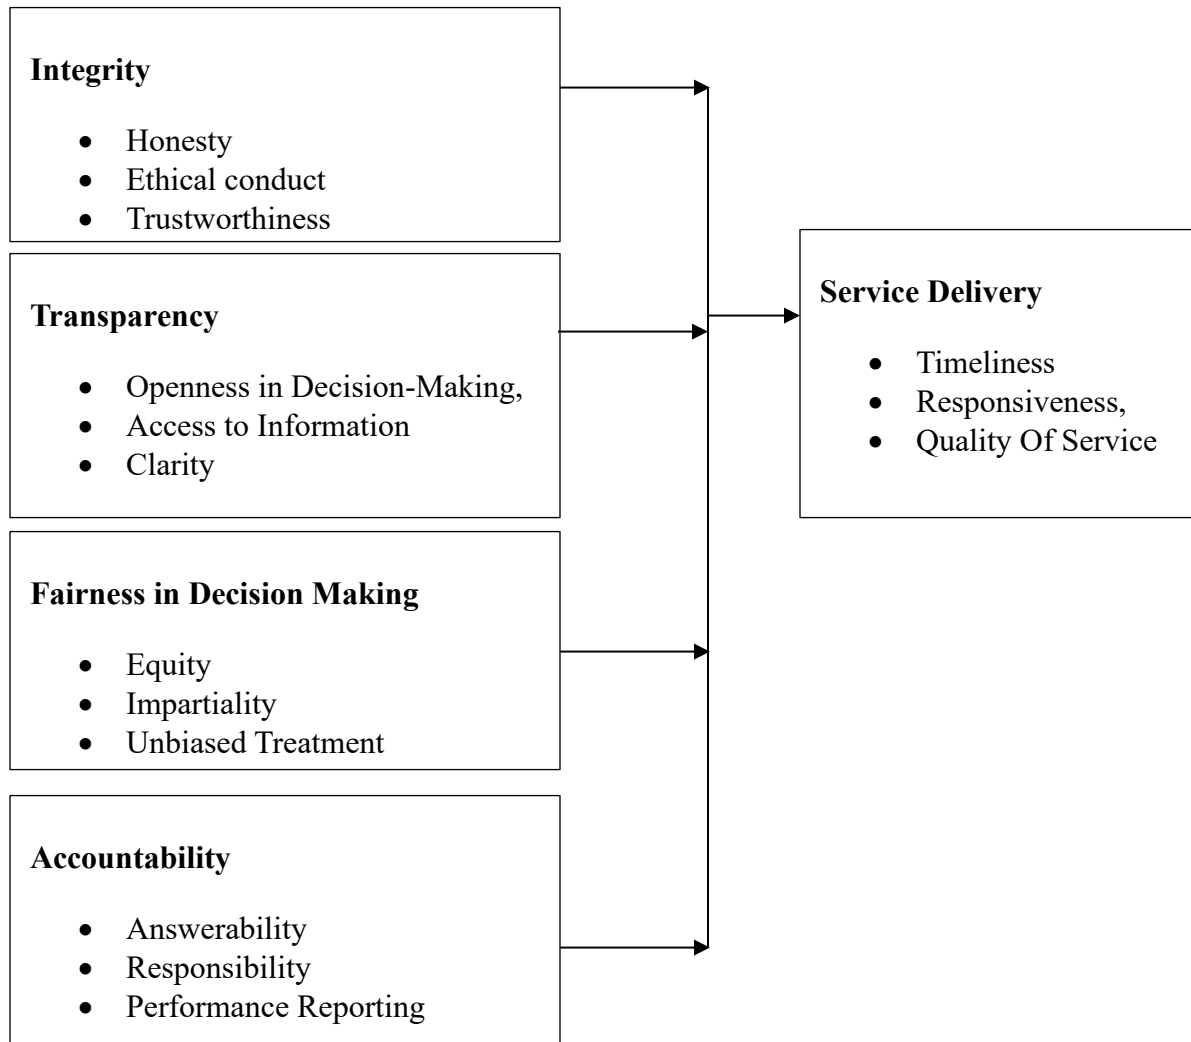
**Integrity**

- Honesty
- Ethical conduct
- Trustworthiness

**Transparency**

- Openness in Decision-Making,
- Access to Information
- Clarity

**Fairness in Decision Making**

- Equity
- Impartiality
- Unbiased Treatment

**Accountability**

- Answerability
- Responsibility
- Performance Reporting

**Service Delivery**

- Timeliness
- Responsiveness,
- Quality Of Service